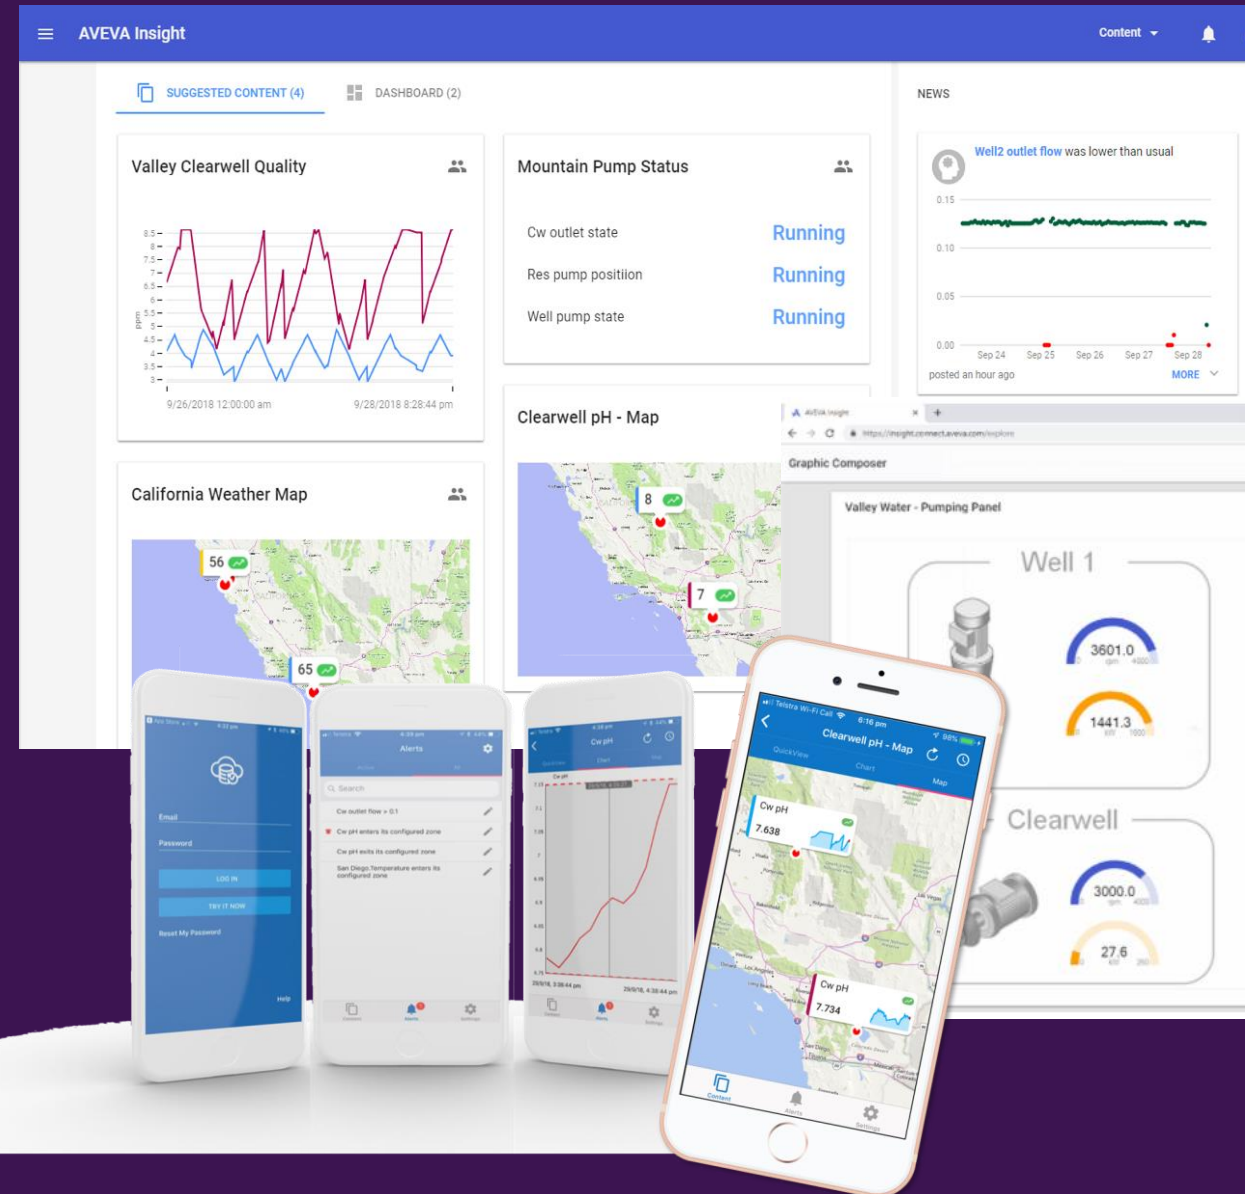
AVEVA Insight

Content

SUGGESTED CONTENT (4)

DASHBOARD (2)

NEWS

Valley Clearwell Quality

8.5
8
7.5
7
6.5
6
5.5
5
4.5
4
3.5
3

ppm

9/26/2018 12:00:00 am

9/28/2018 8:28:44 pm

Mountain Pump Status

Cw outlet state Running

Res pump positiion Running

Well pump state Running

Well2 outlet flow was lower than usual

0.15
0.10
0.05
0.00

Sep 24 Sep 25 Sep 26 Sep 27 Sep 28

posted an hour ago

MORE

Clearwell pH - Map

8

7

California Weather Map

56

65

AVEVA Insight

https://insight.connect.aveva.com/explore

Graphic Composer

Valley Water - Pumping Panel

Well 1

3601.0

1441.3

Clearwell

3000.0

27.6

Email

Password

LOG IN

TRY IT NOW

Reset My Password

Help

Alerts

Search

Cw outlet flow > 0.1

Cw pH enters its configured zone

Cw pH exits its configured zone

San Diego.Temperature enters its configured zone

Cw pH

Telstra Wi-Fi Call

6:16 pm

98%

Clearwell pH - Map

QuickView

Chart

Map

Cw pH

7.638

Cw pH

7.734

Content

Alerts

Settings